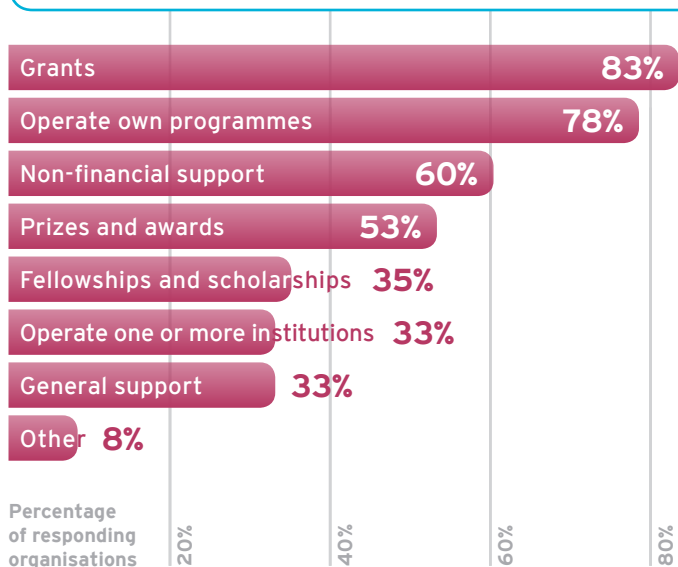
Grants 83%
Operate own programmes 78%
Non-financial support 60%
Prizes and awards 53%
Fellowships and scholarships 35%
Operate one or more institutions 33%
General support 33%
Other 8%

Percentage of responding organisations

20%
40%
60%
80%